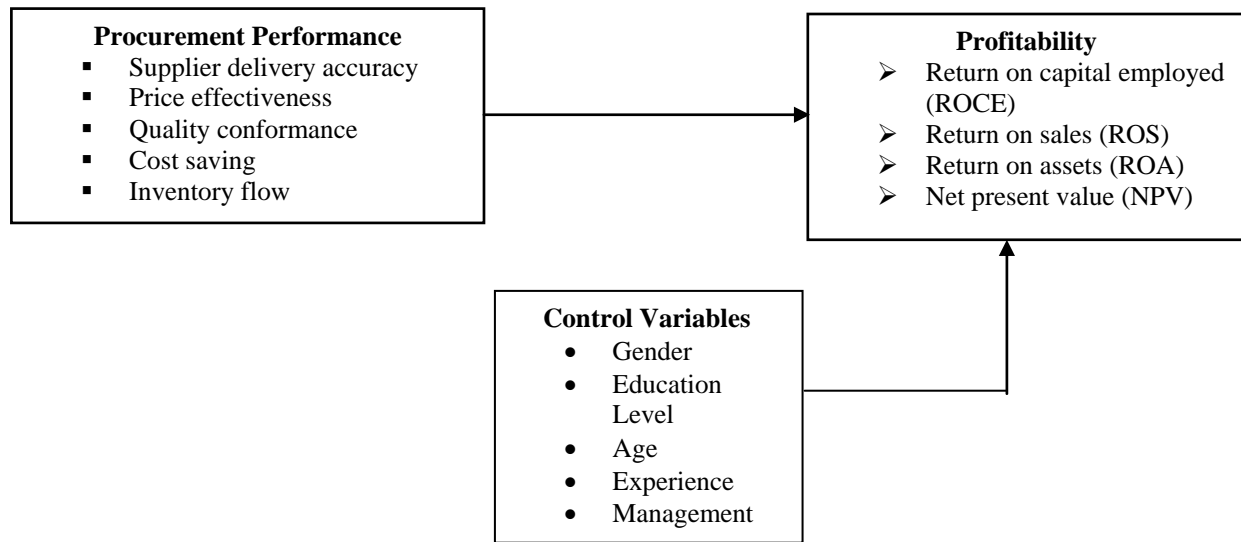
Procurement Performance
- Supplier delivery accuracy
- Price effectiveness
- Quality conformance
- Cost saving
- Inventory flow

Profitability
- Return on capital employed (ROCE)
- Return on sales (ROS)
- Return on assets (ROA)
- Net present value (NPV)

Control Variables
- Gender
- Education Level
- Age
- Experience
- Management